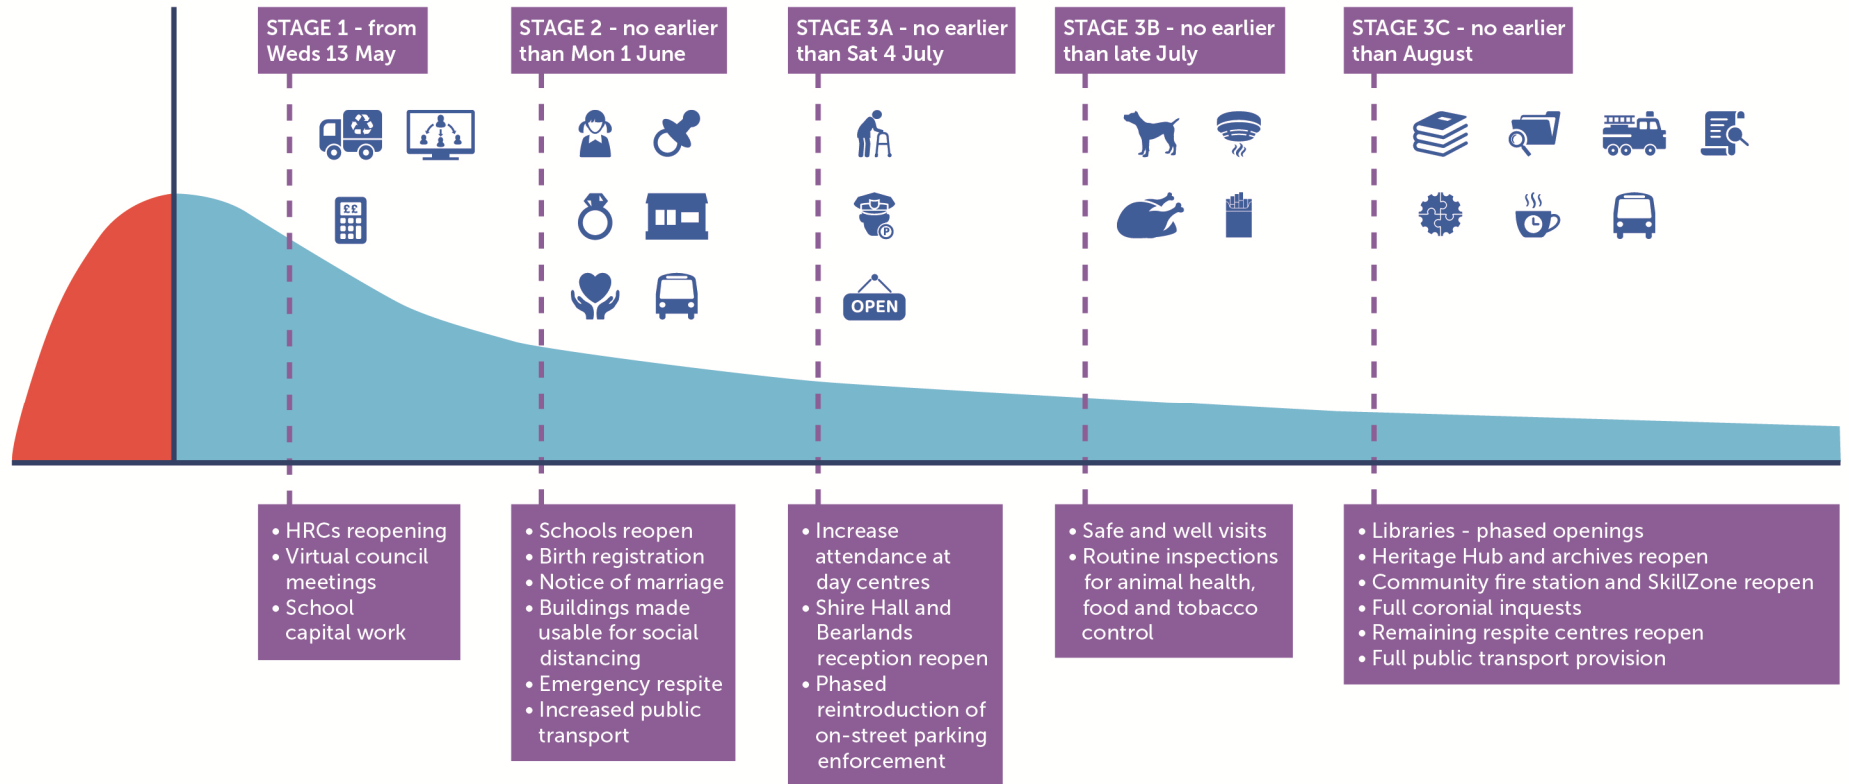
STAGE 1 - from Weds 13 May

STAGE 2 - no earlier than Mon 1 June

STAGE 3A - no earlier than Sat 4 July

STAGE 3B - no earlier than late July

STAGE 3C - no earlier than August

££

OPEN

P

• HRCs reopening
• Virtual council meetings
• School capital work

• Schools reopen
• Birth registration
• Notice of marriage
• Buildings made usable for social distancing
• Emergency respite
• Increased public transport

• Increase attendance at day centres
• Shire Hall and Bearlands reception reopen
• Phased reintroduction of on-street parking enforcement

• Safe and well visits
• Routine inspections for animal health, food and tobacco control

• Libraries - phased openings
• Heritage Hub and archives reopen
• Community fire station and SkillZone reopen
• Full coronial inquests
• Remaining respite centres reopen
• Full public transport provision